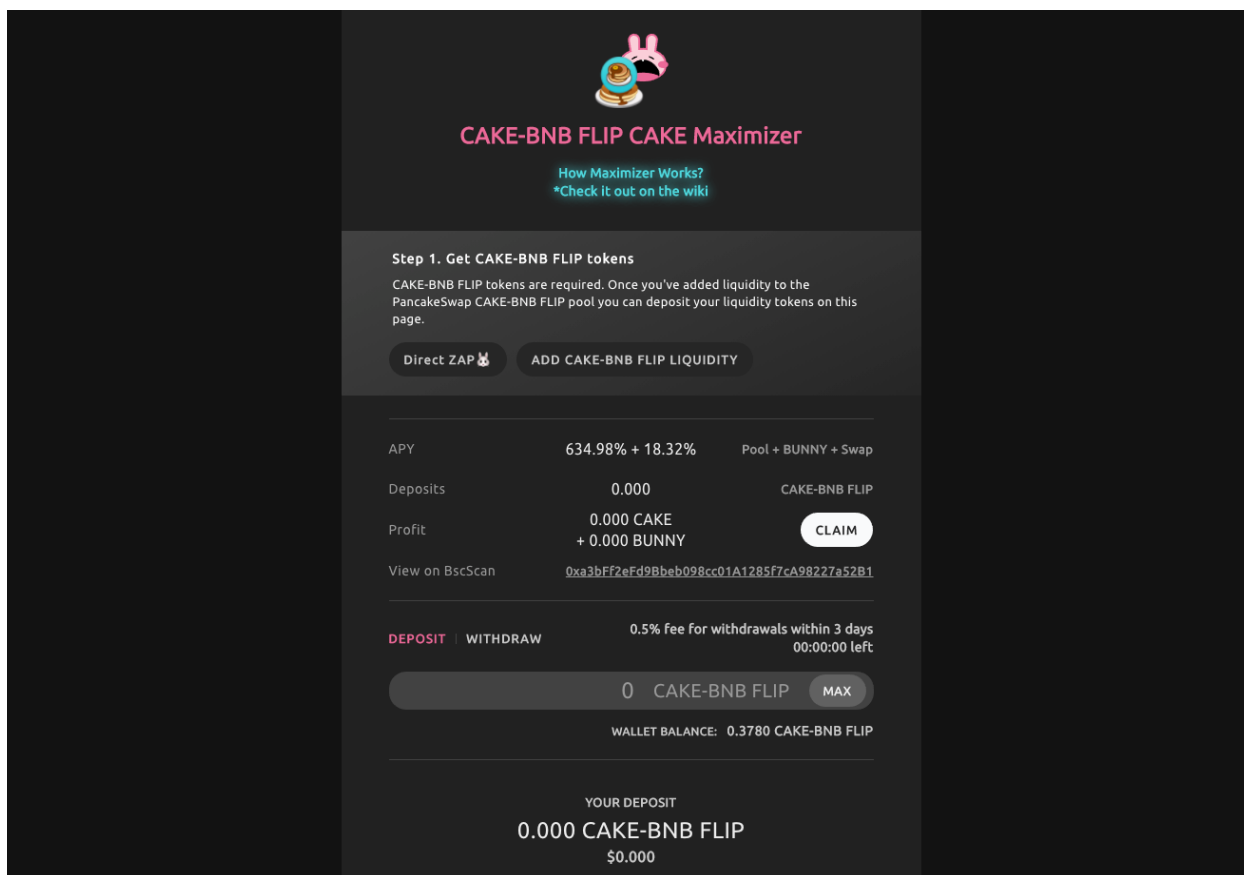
CAKE-BNB FLIP CAKE Maximizer

How Maximizer Works?
*Check it out on the wiki

Step 1. Get CAKE-BNB FLIP tokens

CAKE-BNB FLIP tokens are required. Once you've added liquidity to the PancakeSwap CAKE-BNB FLIP pool you can deposit your liquidity tokens on this page.

Direct ZAP🐰 ADD CAKE-BNB FLIP LIQUIDITY

| APY | 634.98% + 18.32% | Pool + BUNNY + Swap |
|---|---|---|
| Deposits | 0.000 | CAKE-BNB FLIP |
| Profit | 0.000 CAKE + 0.000 BUNNY | CLAIM |
| View on BscScan | 0xa3bFf2eFd9Bbeb098cc01A1285f7cA98227a52B1 | |

DEPOSIT | WITHDRAW

0.5% fee for withdrawals within 3 days
00:00:00 left

0 CAKE-BNB FLIP MAX

WALLET BALANCE: 0.3780 CAKE-BNB FLIP

YOUR DEPOSIT
0.000 CAKE-BNB FLIP
$0.000